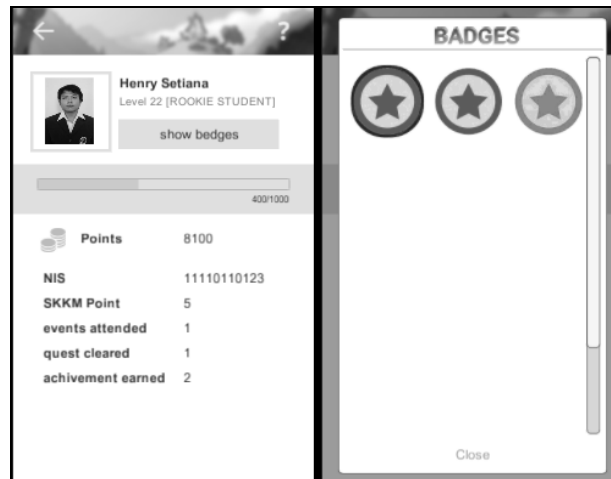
?

Henry Setiana
Level 22 [ROOKIE STUDENT]

show bedges

400/1000

| Points | 8100 |
|---|---|
| NIS | 11110110123 |
| SKKM Point | 5 |
| events attended | 1 |
| quest cleared | 1 |
| achivement earned | 2 |

BADGES

Close